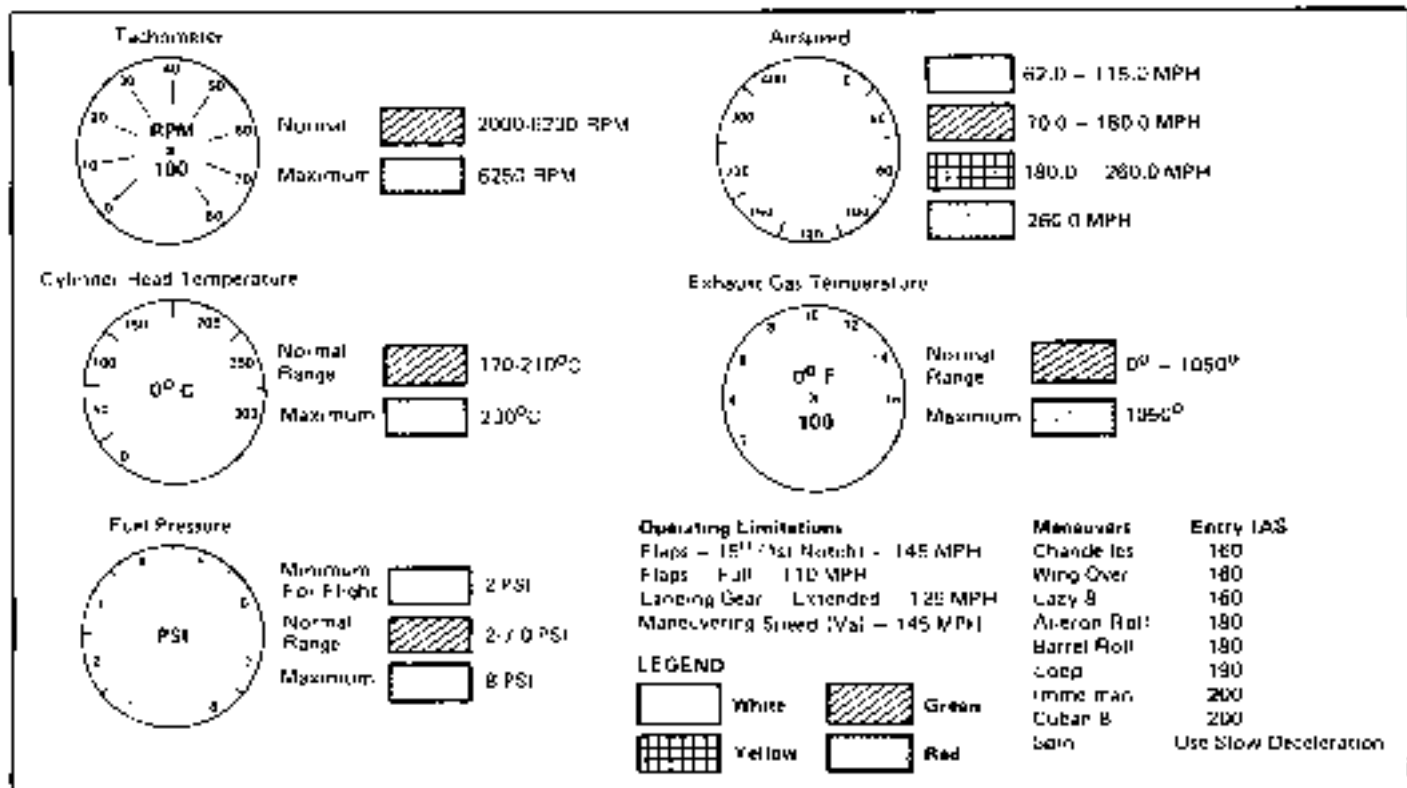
Tachometer

RPM x 100

30 40 50 20 60 10 70 0 80

Normal 2000-6250 RPM

Maximum 6250 RPM

Airspeed

62.0 – 115.0 MPH

70.0 – 180.0 MPH

180.0 – 260.0 MPH

260.0 MPH

Cylinder Head Temperature

$0^o$ C

150 200 100 250 50 300 0

Normal Range 170-210°C

Maximum 230°C

Exhaust Gas Temperature

$0^o$ F x 100

8 10 12 6 14 4 16 2

Normal Range $0^o$ – $1050^o$

Maximum $1050^o$

Fuel Pressure

PSI

Minimum For Flight 2 PSI

Normal Range 2-7.0 PSI

Maximum 8 PSI

Operating Limitations

Flaps – 15° (1st Notch) – 145 MPH

Flaps – Full – 110 MPH

Landing Gear – Extended – 125 MPH

Maneuvering Speed (Va) – 145 MPH

LEGEND

White

Green

Yellow

Red

| Maneuvers | Entry IAS |
|---|---|
| Chandelles | 160 |
| Wing Over | 160 |
| Lazy 8 | 160 |
| Aileron Roll | 180 |
| Barrel Roll | 180 |
| Loop | 190 |
| Immelman | 200 |
| Cuban 8 | 200 |
| Spin | Use Slow Deceleration |